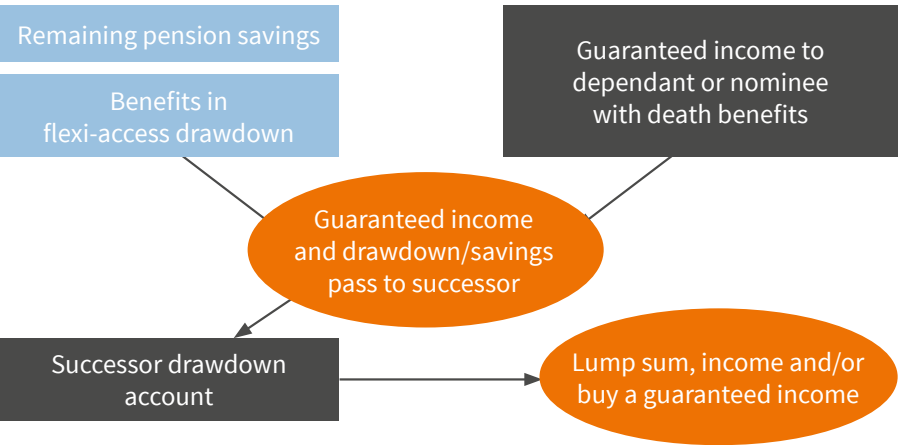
Remaining pension savings

Benefits in flexi-access drawdown

Guaranteed income to dependant or nominee with death benefits

Guaranteed income and drawdown/savings pass to successor

Successor drawdown account

Lump sum, income and/or buy a guaranteed income